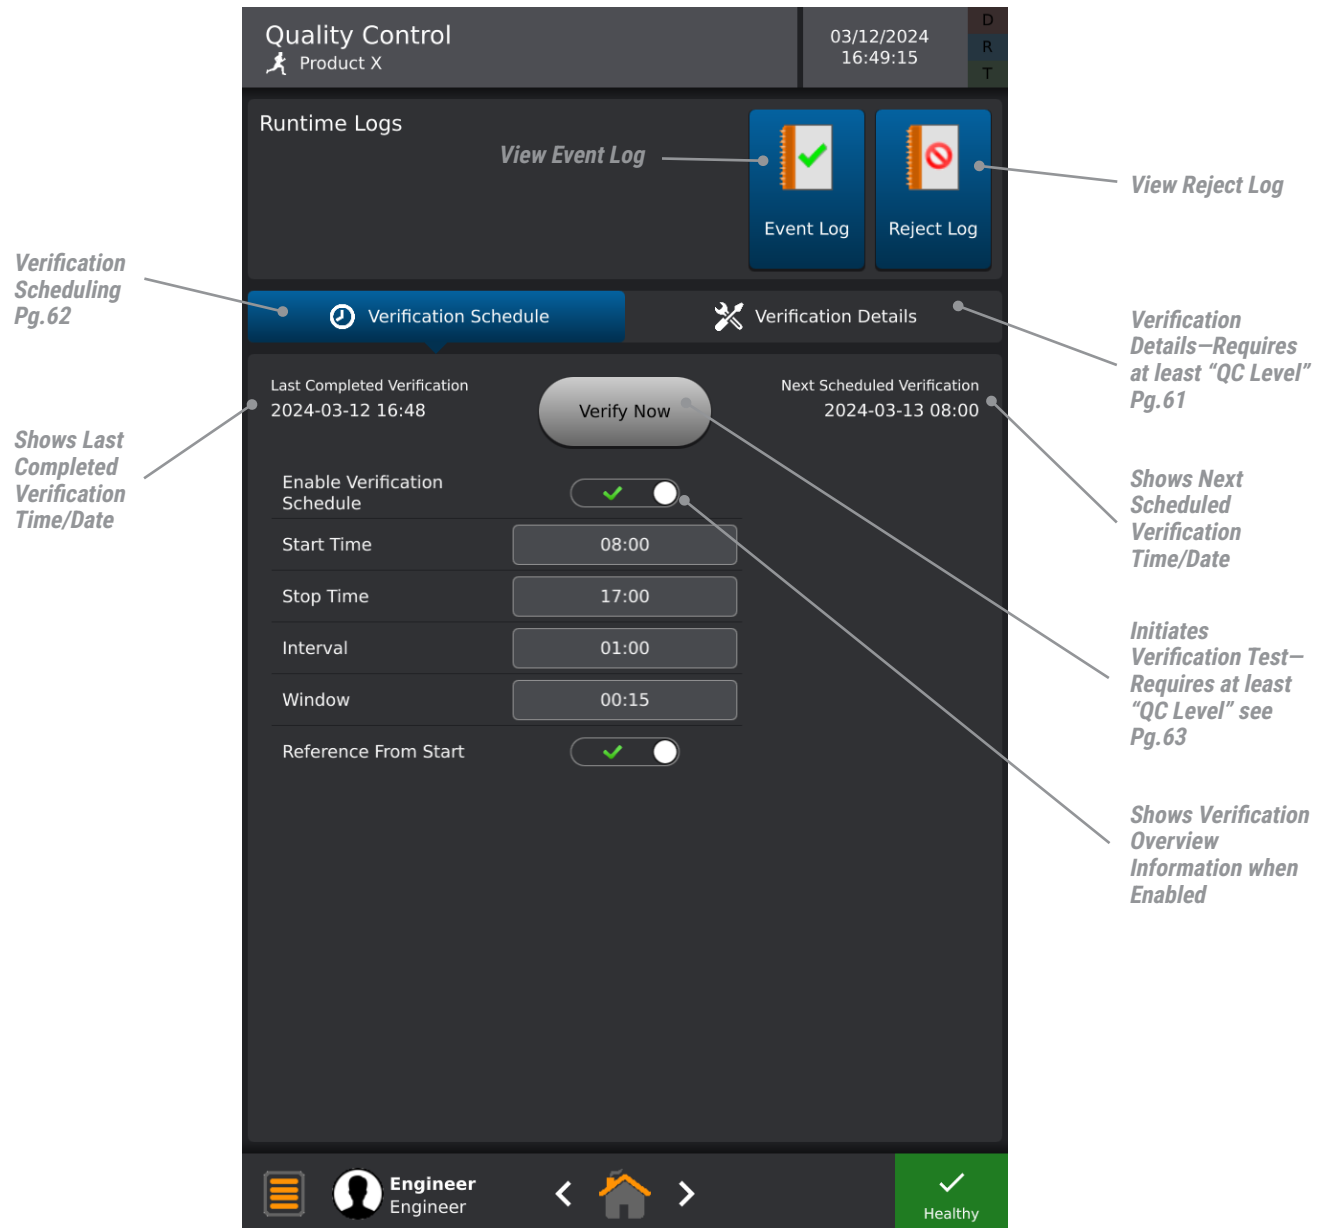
Quality Control
Product X

03/12/2024
16:49:15

D
R
T

Runtime Logs

View Event Log

Event Log

Reject Log

View Reject Log

Verification Scheduling Pg.62

Verification Schedule

Verification Details

Verification Details—Requires at least “QC Level” Pg.61

Last Completed Verification
2024-03-12 16:48

Verify Now

Next Scheduled Verification
2024-03-13 08:00

Shows Last Completed Verification Time/Date

Shows Next Scheduled Verification Time/Date

Enable Verification Schedule

Start Time | 08:00

Stop Time | 17:00

Interval | 01:00

Window | 00:15

Reference From Start

Initiates Verification Test—Requires at least “QC Level” see Pg.63

Shows Verification Overview Information when Enabled

Engineer
Engineer

Healthy